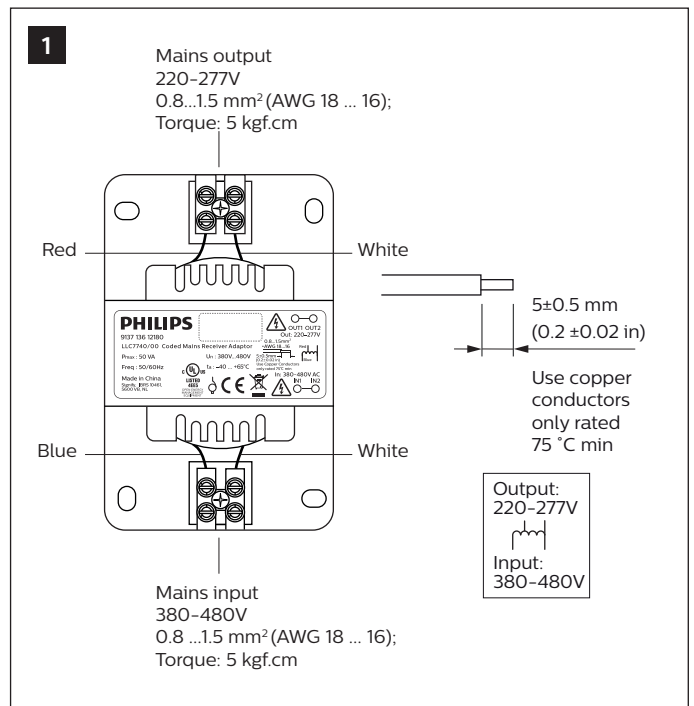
1

Mains output
220-277V
0.8...1.5 mm$^2$ (AWG 18 ... 16);
Torque: 5 kgf.cm

Red

White

PHILIPS
9137 136 12180
LLC7740/00 Coded Mains Receiver Adaptor
Pmax : 50 VA
Freq : 50/60Hz
Made in China
Un : 380V...480V
ta : -40 ... +65°C
OUT1 OUT2
Out: 220-277V
In: 380-480V AC
IN1 IN2
LISTED

5±0.5 mm
(0.2 ±0.02 in)

Use copper conductors only rated 75 °C min

Blue

White

Output:
220-277V

Input:
380-480V

Mains input
380-480V
0.8 ...1.5 mm$^2$ (AWG 18 ... 16);
Torque: 5 kgf.cm